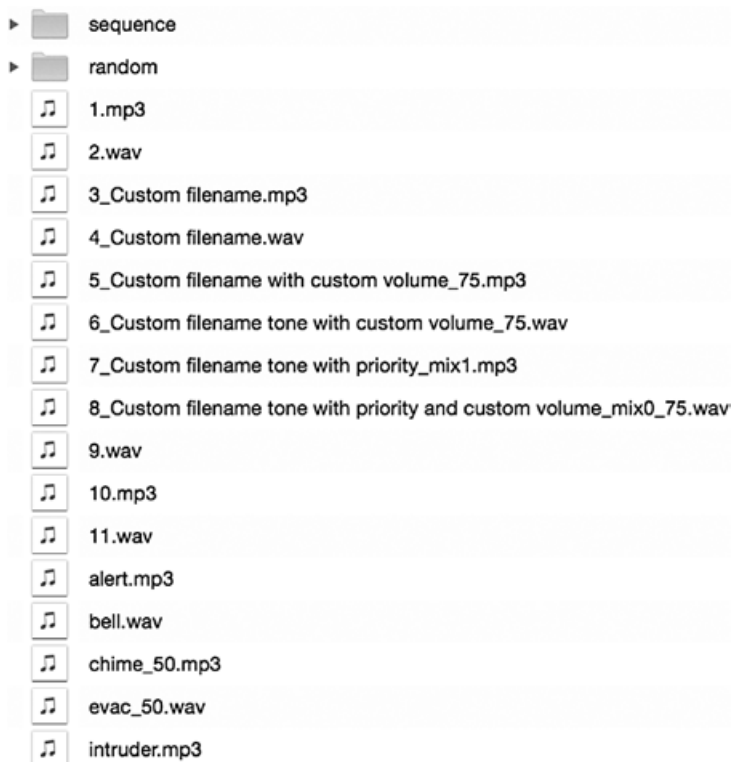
sequence
random
1.mp3
2.wav
3_Custom filename.mp3
4_Custom filename.wav
5_Custom filename with custom volume_75.mp3
6_Custom filename tone with custom volume_75.wav
7_Custom filename tone with priority_mix1.mp3
8_Custom filename tone with priority and custom volume_mix0_75.wav
9.wav
10.mp3
11.wav
alert.mp3
bell.wav
chime_50.mp3
evac_50.wav
intruder.mp3